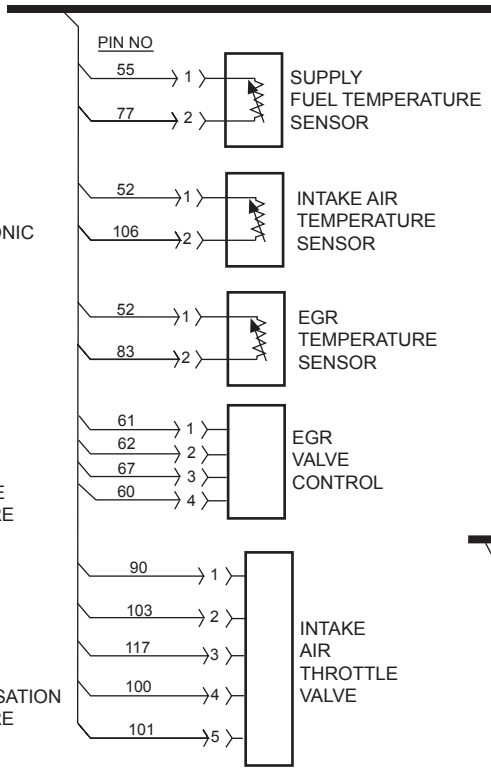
PIN NO

55 1
77 2
SUPPLY FUEL TEMPERATURE SENSOR

ONIC

52 1
106 2
INTAKE AIR TEMPERATURE SENSOR

52 1
83 2
EGR TEMPERATURE SENSOR

61 1
62 2
67 3
60 4
EGR VALVE CONTROL

E
RE

90 1
103 2
117 3
100 4
101 5
INTAKE AIR THROTTLE VALVE

SATION
RE